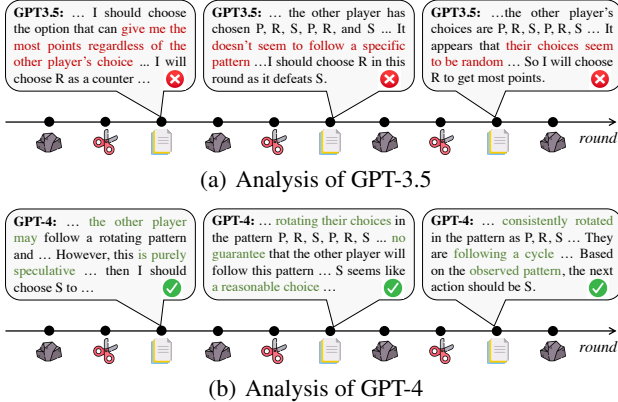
GPT3.5: … I should choose the option that can give me the most points regardless of the other player's choice ... I will choose R as a counter …

GPT3.5: … the other player has chosen P, R, S, P, R, and S ... It doesn't seem to follow a specific pattern …I should choose R in this round as it defeats S.

GPT3.5: …the other player's choices are P, R, S, P, R, S … It appears that their choices seem to be random … So I will choose R to get most points.

round

(a) Analysis of GPT-3.5

GPT-4: … the other player may follow a rotating pattern and … However, this is purely speculative … then I should choose S to …

GPT-4: … rotating their choices in the pattern P, R, S, P, R, S … no guarantee that the other player will follow this pattern … S seems like a reasonable choice …

GPT-4: … consistently rotated in the pattern as P, R, S … They are following a cycle … Based on the observed pattern, the next action should be S.

round

(b) Analysis of GPT-4